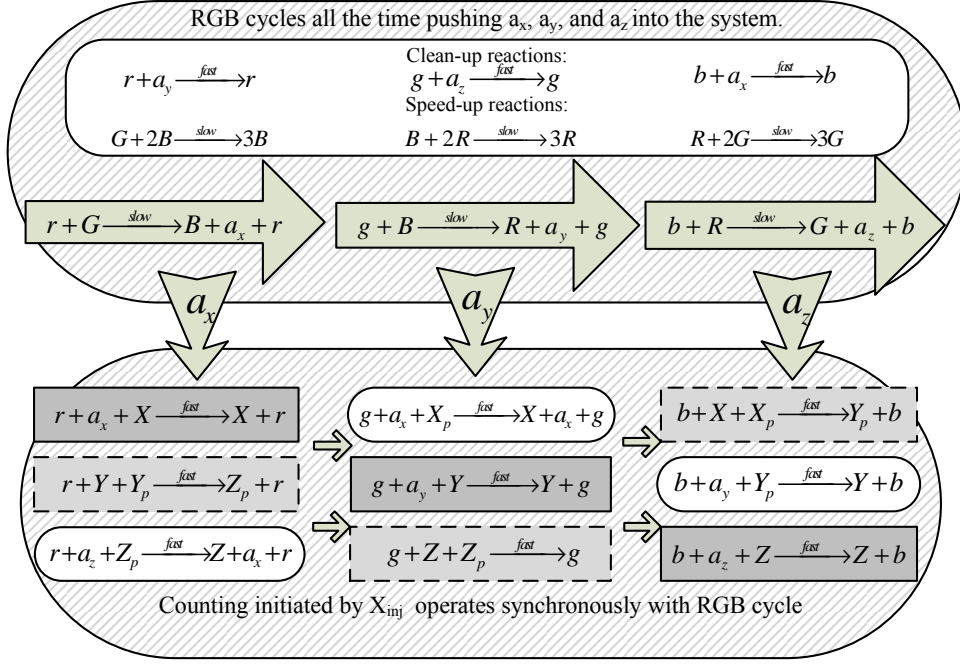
RGB cycles all the time pushing $a_x$, $a_y$, and $a_z$ into the system.

Clean-up reactions:

$r+a_y \xrightarrow{fast} r$

$g+a_z \xrightarrow{fast} g$

$b+a_x \xrightarrow{fast} b$

Speed-up reactions:

$G+2B \xrightarrow{slow} 3B$

$B+2R \xrightarrow{slow} 3R$

$R+2G \xrightarrow{slow} 3G$

$r+G \xrightarrow{slow} B+a_x+r$

$g+B \xrightarrow{slow} R+a_y+g$

$b+R \xrightarrow{slow} G+a_z+b$

$a_x$

$a_y$

$a_z$

$r+a_x+X \xrightarrow{fast} X+r$

$g+a_x+X_p \xrightarrow{fast} X+a_x+g$

$b+X+X_p \xrightarrow{fast} Y_p+b$

$r+Y+Y_p \xrightarrow{fast} Z_p+r$

$g+a_y+Y \xrightarrow{fast} Y+g$

$b+a_y+Y_p \xrightarrow{fast} Y+b$

$r+a_z+Z_p \xrightarrow{fast} Z+a_x+r$

$g+Z+Z_p \xrightarrow{fast} g$

$b+a_z+Z \xrightarrow{fast} Z+b$

Counting initiated by $X_{inj}$ operates synchronously with RGB cycle